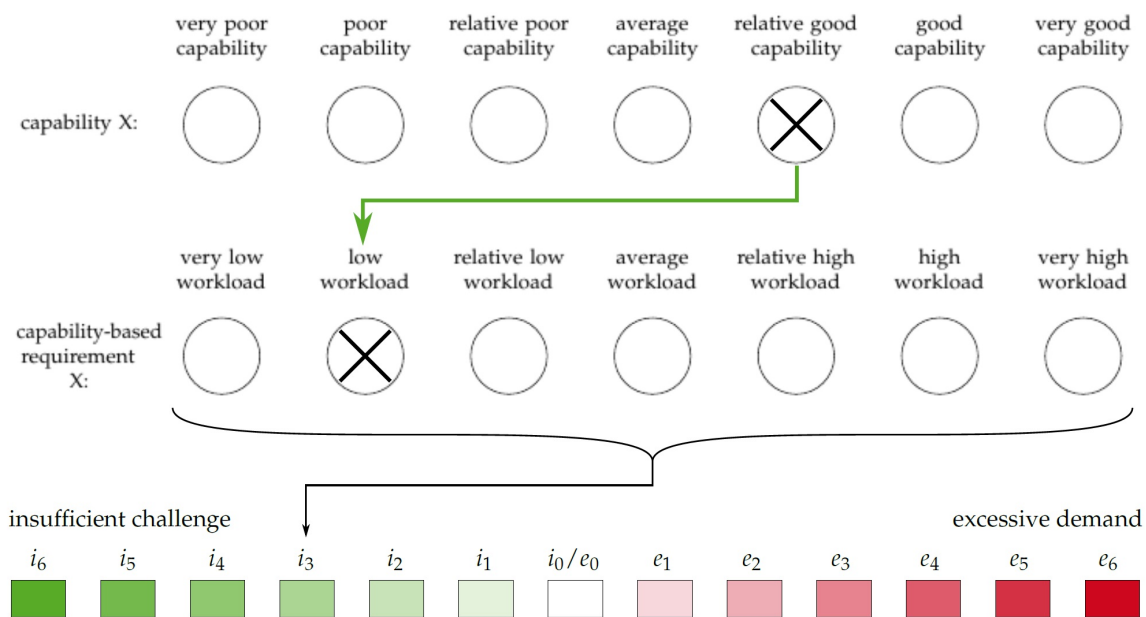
very poor capability | poor capability | relative poor capability | average capability | relative good capability | good capability | very good capability

capability X:

very low workload | low workload | relative low workload | average workload | relative high workload | high workload | very high workload

capability-based requirement X:

insufficient challenge

excessive demand

$i_6$ $i_5$ $i_4$ $i_3$ $i_2$ $i_1$ $i_0/e_0$ $e_1$ $e_2$ $e_3$ $e_4$ $e_5$ $e_6$